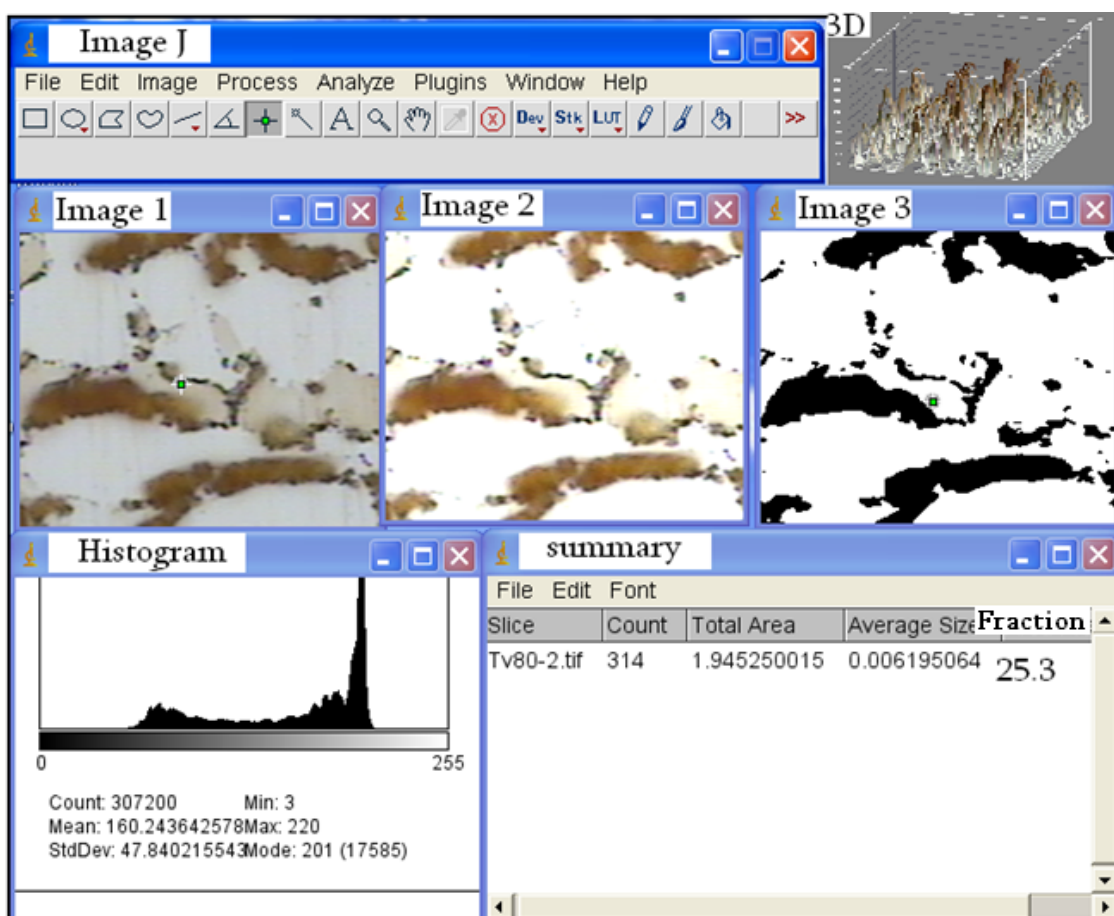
Image J

File Edit Image Process Analyze Plugins Window Help

A Dev Stk LUT >>

3D

Image 1

Image 2

Image 3

Histogram

0

255

Count: 307200 Min: 3
Mean: 160.243642578 Max: 220
StdDev: 47.840215543 Mode: 201 (17585)

summary

File Edit Font

| Slice | Count | Total Area | Average Size | Fraction |
|---|---|---|---|---|
| Tv80-2.tif | 314 | 1.945250015 | 0.006195064 | 25.3 |